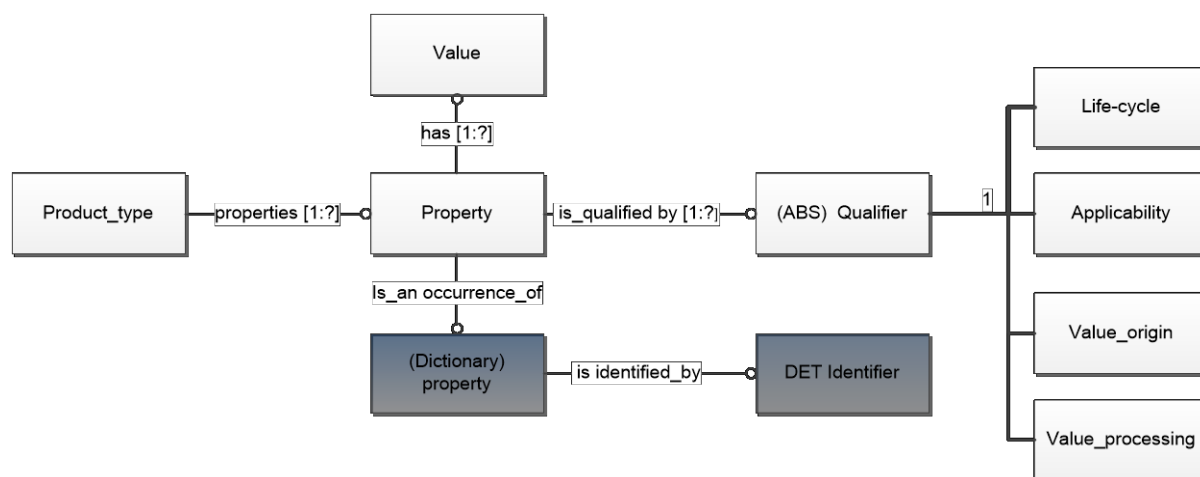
Value

has [1:?]

Product_type

properties [1:?]

Property

is_qualified by [1:?]

(ABS) Qualifier

1

Life-cycle

Applicability

Value_origin

Value_processing

Is_an occurrence_of

(Dictionary) property

is identified_by

DET Identifier